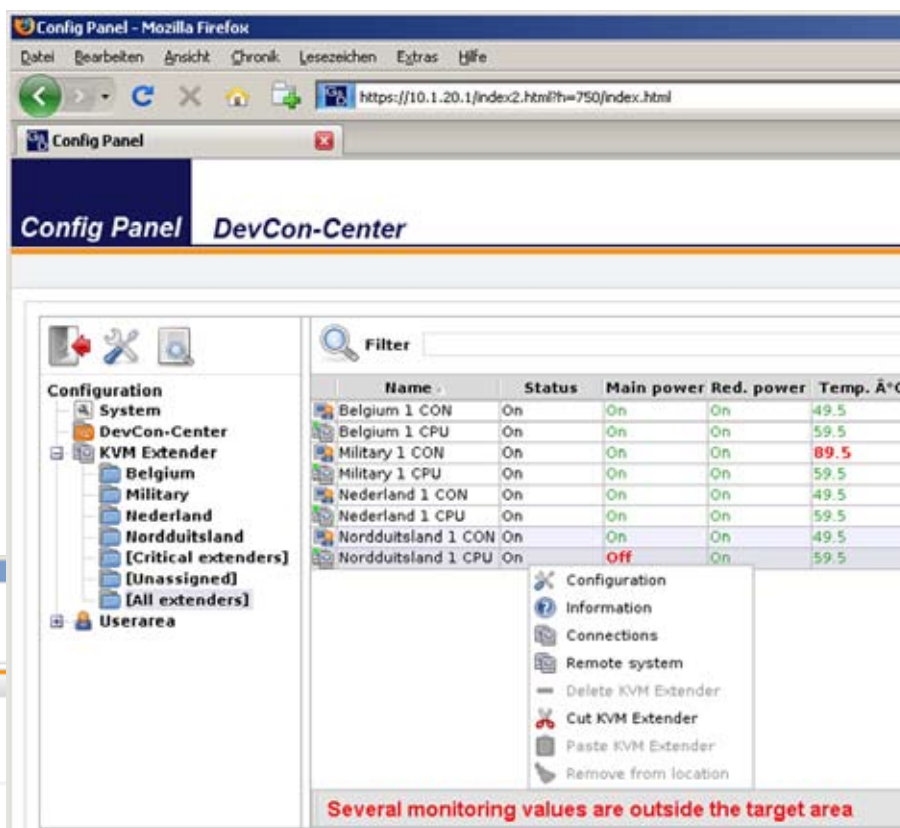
Config Panel - Mozilla Firefox

Datei Bearbeiten Ansicht Chronik Lesezeichen Extras Hilfe

https://10.1.20.1/index2.html?h=750/index.html

Config Panel

Config Panel DevCon-Center

Filter

Configuration
System
DevCon-Center
KVM Extender
Belgium
Military
Nederland
Nordduitsland
[Critical extenders]
[Unassigned]
[All extenders]
Userarea

| Name | Status | Main power | Red. power | Temp. Â°C |
|---|---|---|---|---|
| Belgium 1 CON | On | On | On | 49.5 |
| Belgium 1 CPU | On | On | On | 59.5 |
| Military 1 CON | On | On | On | 89.5 |
| Military 1 CPU | On | On | On | 59.5 |
| Nederland 1 CON | On | On | On | 49.5 |
| Nederland 1 CPU | On | On | On | 59.5 |
| Nordduitsland 1 CON | On | On | On | 49.5 |
| Nordduitsland 1 CPU | On | Off | On | 59.5 |

Configuration
Information
Connections
Remote system
Delete KVM Extender
Cut KVM Extender
Paste KVM Extender
Remove from location

Several monitoring values are outside the target area